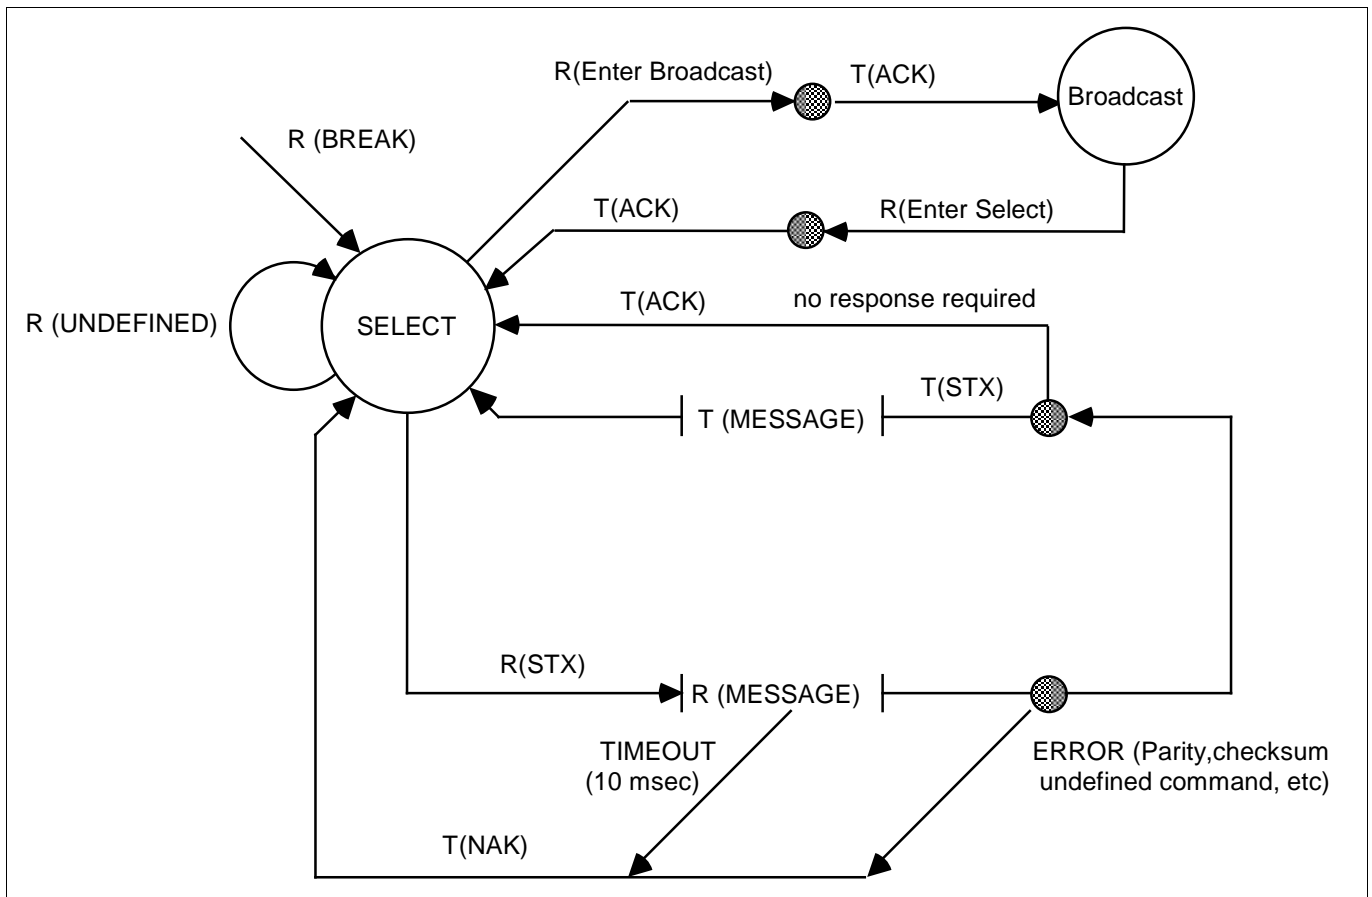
R(Enter Broadcast)

T(ACK)

Broadcast

R (BREAK)

T(ACK)

R(Enter Select)

R (UNDEFINED)

SELECT

T(ACK)

no response required

T(STX)

T (MESSAGE)

R(STX)

R (MESSAGE)

TIMEOUT (10 msec)

ERROR (Parity,checksum undefined command, etc)

T(NAK)